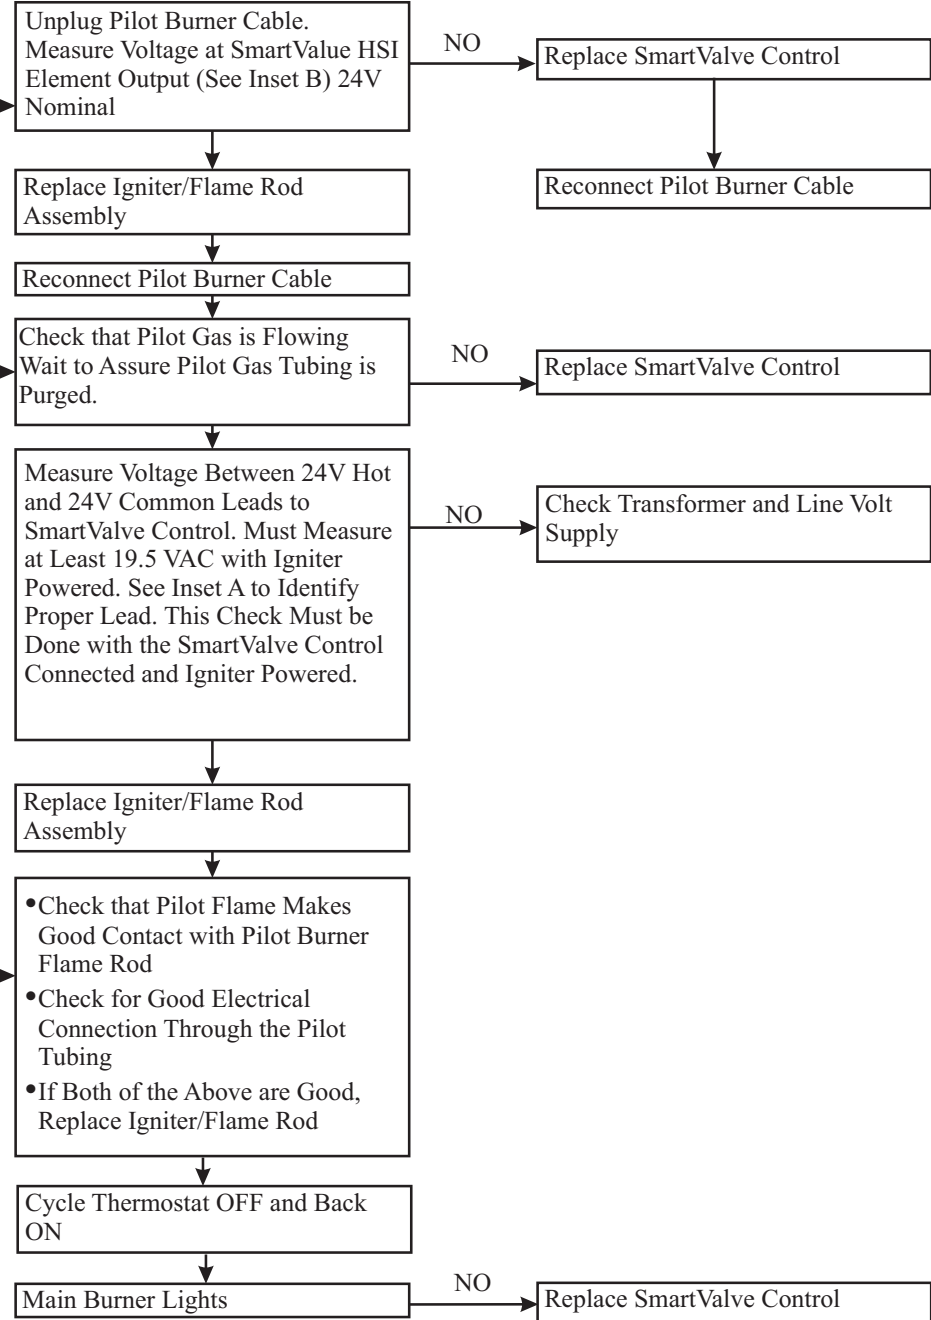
Unplug Pilot Burner Cable. Measure Voltage at SmartValue HSI Element Output (See Inset B) 24V Nominal

NO

Replace SmartValve Control

Reconnect Pilot Burner Cable

Replace Igniter/Flame Rod Assembly

Reconnect Pilot Burner Cable

Check that Pilot Gas is Flowing Wait to Assure Pilot Gas Tubing is Purged.

NO

Replace SmartValve Control

Measure Voltage Between 24V Hot and 24V Common Leads to SmartValve Control. Must Measure at Least 19.5 VAC with Igniter Powered. See Inset A to Identify Proper Lead. This Check Must be Done with the SmartValve Control Connected and Igniter Powered.

NO

Check Transformer and Line Volt Supply

Replace Igniter/Flame Rod Assembly

•Check that Pilot Flame Makes Good Contact with Pilot Burner Flame Rod
•Check for Good Electrical Connection Through the Pilot Tubing
•If Both of the Above are Good, Replace Igniter/Flame Rod

Cycle Thermostat OFF and Back ON

Main Burner Lights

NO

Replace SmartValve Control